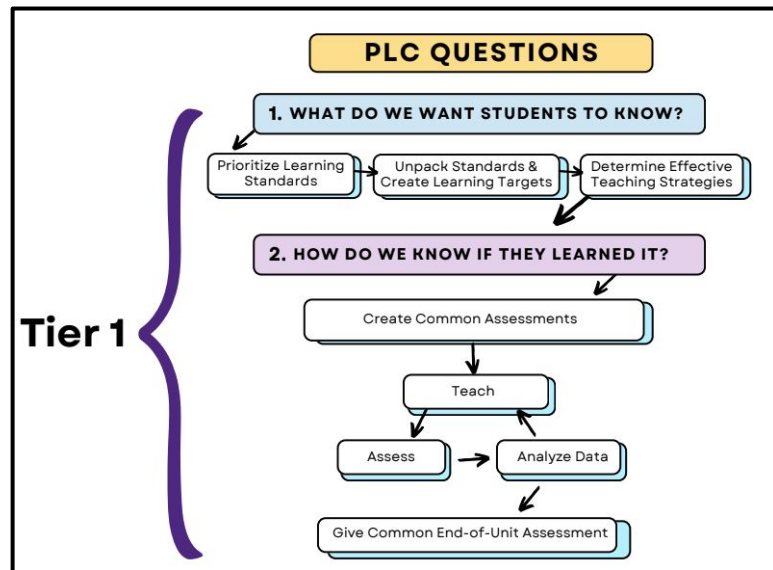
PLC QUESTIONS

Tier 1

1. WHAT DO WE WANT STUDENTS TO KNOW?

Prioritize Learning Standards

Unpack Standards & Create Learning Targets

Determine Effective Teaching Strategies

2. HOW DO WE KNOW IF THEY LEARNED IT?

Create Common Assessments

Teach

Assess

Analyze Data

Give Common End-of-Unit Assessment